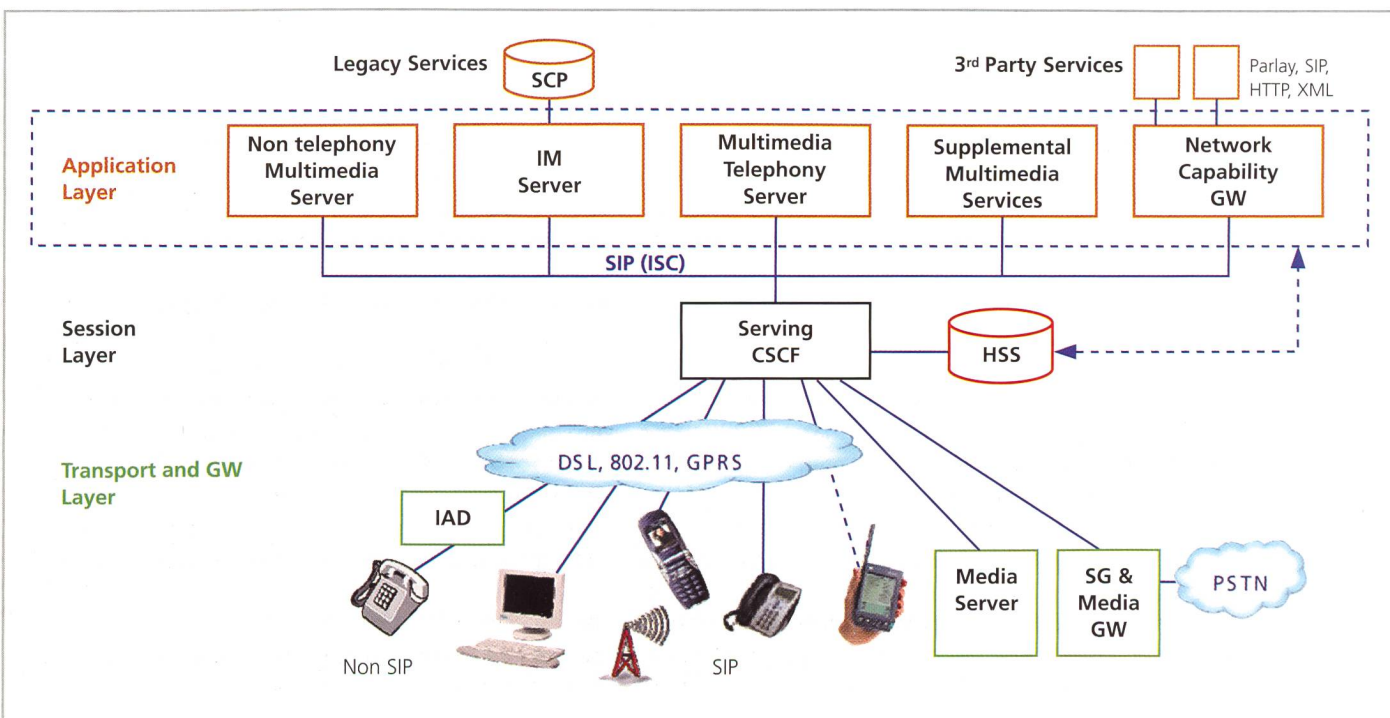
Legacy Services

SCP

3$^{rd}$ Party Services

Parlay, SIP, HTTP, XML

Application Layer

Non telephony Multimedia Server

IM Server

Multimedia Telephony Server

Supplemental Multimedia Services

Network Capability GW

SIP (ISC)

Session Layer

Serving CSCF

HSS

Transport and GW Layer

DSL, 802.11, GPRS

IAD

Media Server

SG & Media GW

PSTN

Non SIP

SIP